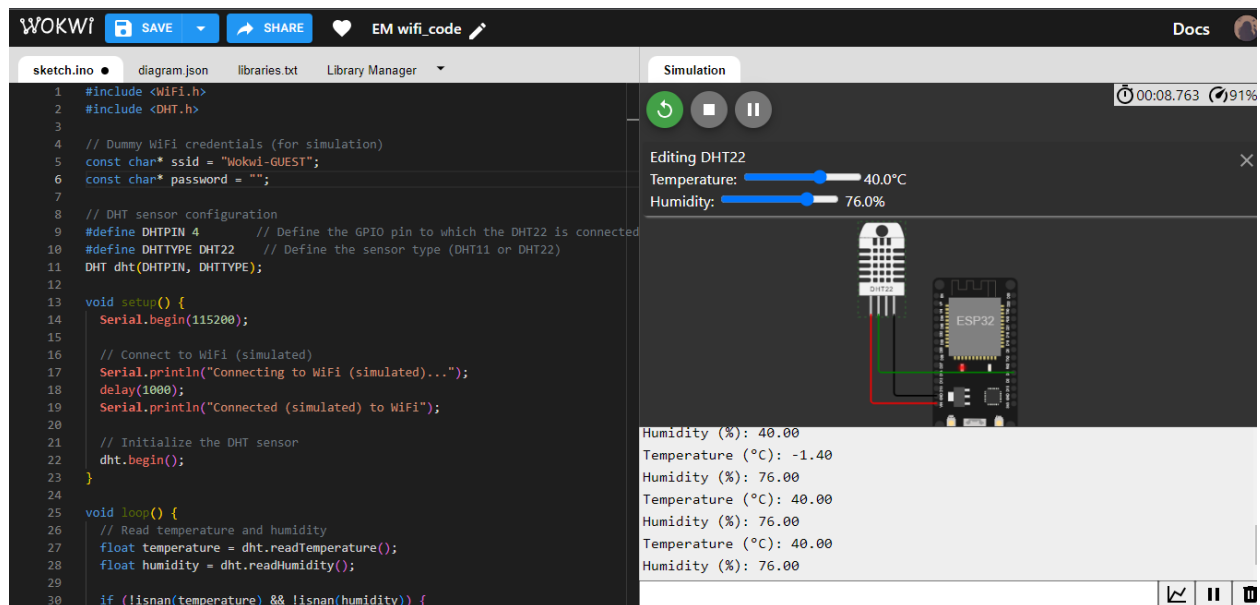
WOKWI SAVE SHARE EM wifi_code Docs

sketch.ino ● diagram.json libraries.txt Library Manager

1 #include <WiFi.h>
2 #include <DHT.h>
3
4 // Dummy WiFi credentials (for simulation)
5 const char* ssid = "Wokwi-GUEST";
6 const char* password = "";
7
8 // DHT sensor configuration
9 #define DHTPIN 4 // Define the GPIO pin to which the DHT22 is connected
10 #define DHTTYPE DHT22 // Define the sensor type (DHT11 or DHT22)
11 DHT dht(DHTPIN, DHTTYPE);
12
13 void setup() {
14 Serial.begin(115200);
15
16 // Connect to WiFi (simulated)
17 Serial.println("Connecting to WiFi (simulated)...");
18 delay(1000);
19 Serial.println("Connected (simulated) to WiFi");
20
21 // Initialize the DHT sensor
22 dht.begin();
23 }
24
25 void loop() {
26 // Read temperature and humidity
27 float temperature = dht.readTemperature();
28 float humidity = dht.readHumidity();
29
30 if (!isnan(temperature) && !isnan(humidity)) {

Simulation

00:08.763 91%

Editing DHT22
Temperature: 40.0°C
Humidity: 76.0%

DHT22
ESP32

Humidity (%): 40.00
Temperature (°C): -1.40
Humidity (%): 76.00
Temperature (°C): 40.00
Humidity (%): 76.00
Temperature (°C): 40.00
Humidity (%): 76.00